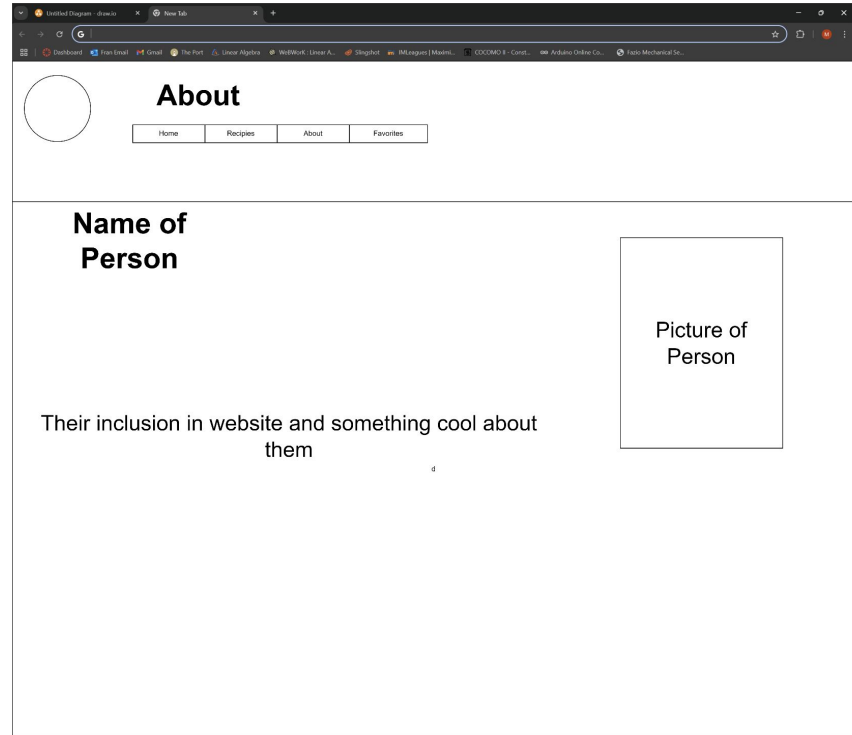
Untitled Diagram - draw.io × New Tab × +

Dashboard Fran Email Gmail The Port Linear Algebra WeBWorK : Linear A... Slingshot IMLeagues | Maximi... COCOMO II - Const... Arduino Online Co... Fazio Mechanical Se...

About

| Home | Recipies | About | Favorites |
|---|---|---|---|

Name of Person

Picture of Person

Their inclusion in website and something cool about them

d